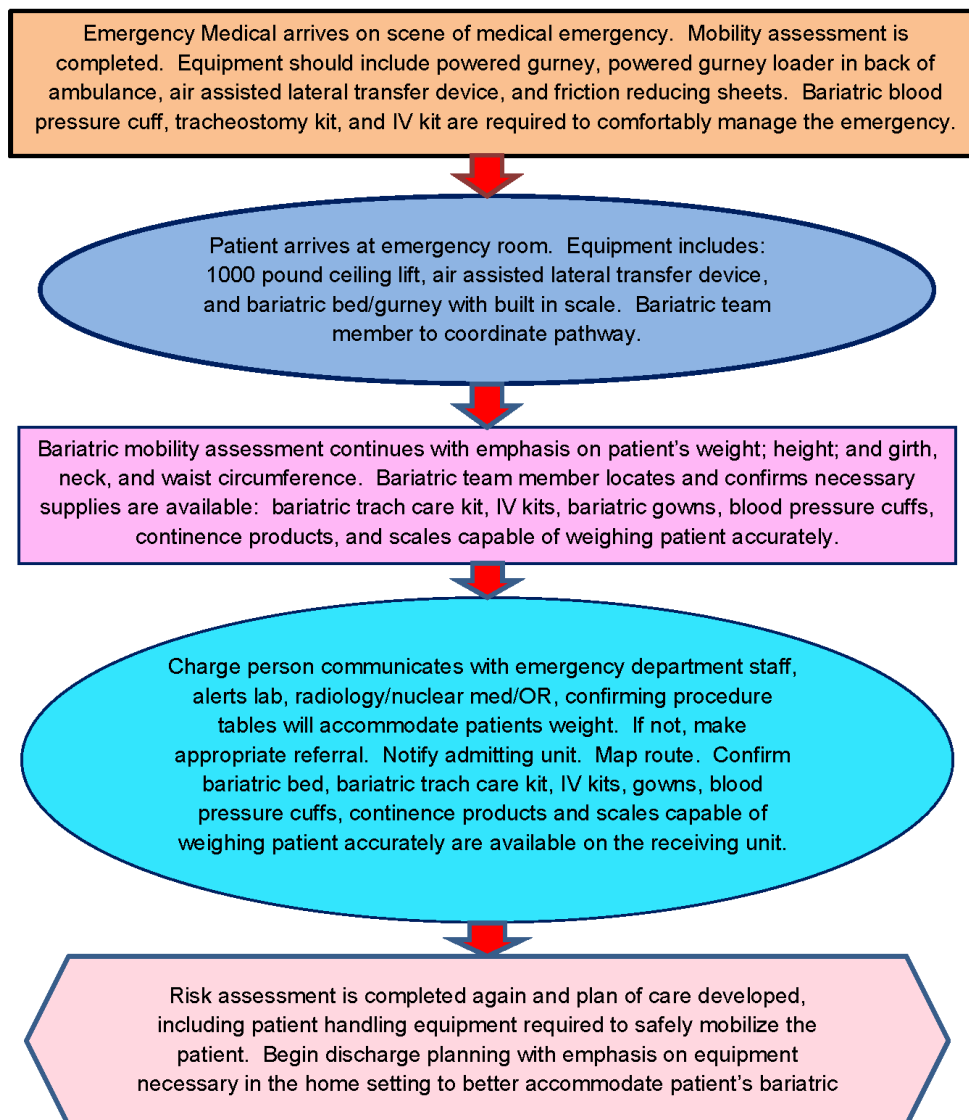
Emergency Medical arrives on scene of medical emergency. Mobility assessment is completed. Equipment should include powered gurney, powered gurney loader in back of ambulance, air assisted lateral transfer device, and friction reducing sheets. Bariatric blood pressure cuff, tracheostomy kit, and IV kit are required to comfortably manage the emergency.

Patient arrives at emergency room. Equipment includes: 1000 pound ceiling lift, air assisted lateral transfer device, and bariatric bed/gurney with built in scale. Bariatric team member to coordinate pathway.

Bariatric mobility assessment continues with emphasis on patient's weight; height; and girth, neck, and waist circumference. Bariatric team member locates and confirms necessary supplies are available: bariatric trach care kit, IV kits, bariatric gowns, blood pressure cuffs, continence products, and scales capable of weighing patient accurately.

Charge person communicates with emergency department staff, alerts lab, radiology/nuclear med/OR, confirming procedure tables will accommodate patients weight. If not, make appropriate referral. Notify admitting unit. Map route. Confirm bariatric bed, bariatric trach care kit, IV kits, gowns, blood pressure cuffs, continence products and scales capable of weighing patient accurately are available on the receiving unit.

Risk assessment is completed again and plan of care developed, including patient handling equipment required to safely mobilize the patient. Begin discharge planning with emphasis on equipment necessary in the home setting to better accommodate patient's bariatric